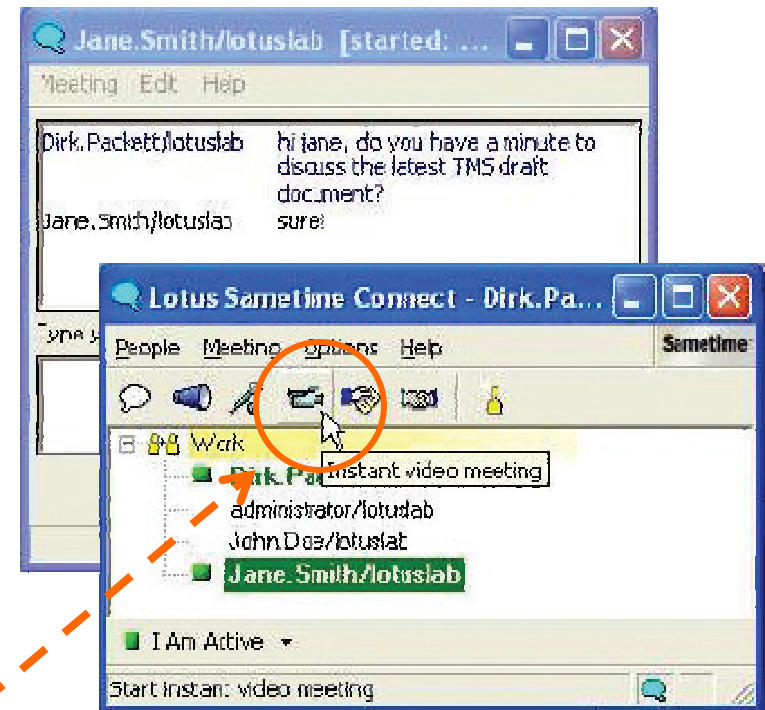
Jane.Smith/lotuslab [started: ...

Meeting Edit Help

Dirk.Packett/lotuslab hi jane, do you have a minute to discuss the latest TMS draft document?

Jane.Smith/lotuslab sure!

Type y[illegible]

Lotus Sametime Connect - Dirk.Pa...

People Meeting Options Help

Sametime

Work

Dirk.Pa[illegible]

Instant video meeting

administrator/lotuslab

John Doe/lotuslab

Jane.Smith/lotuslab

I Am Active

Start instant video meeting